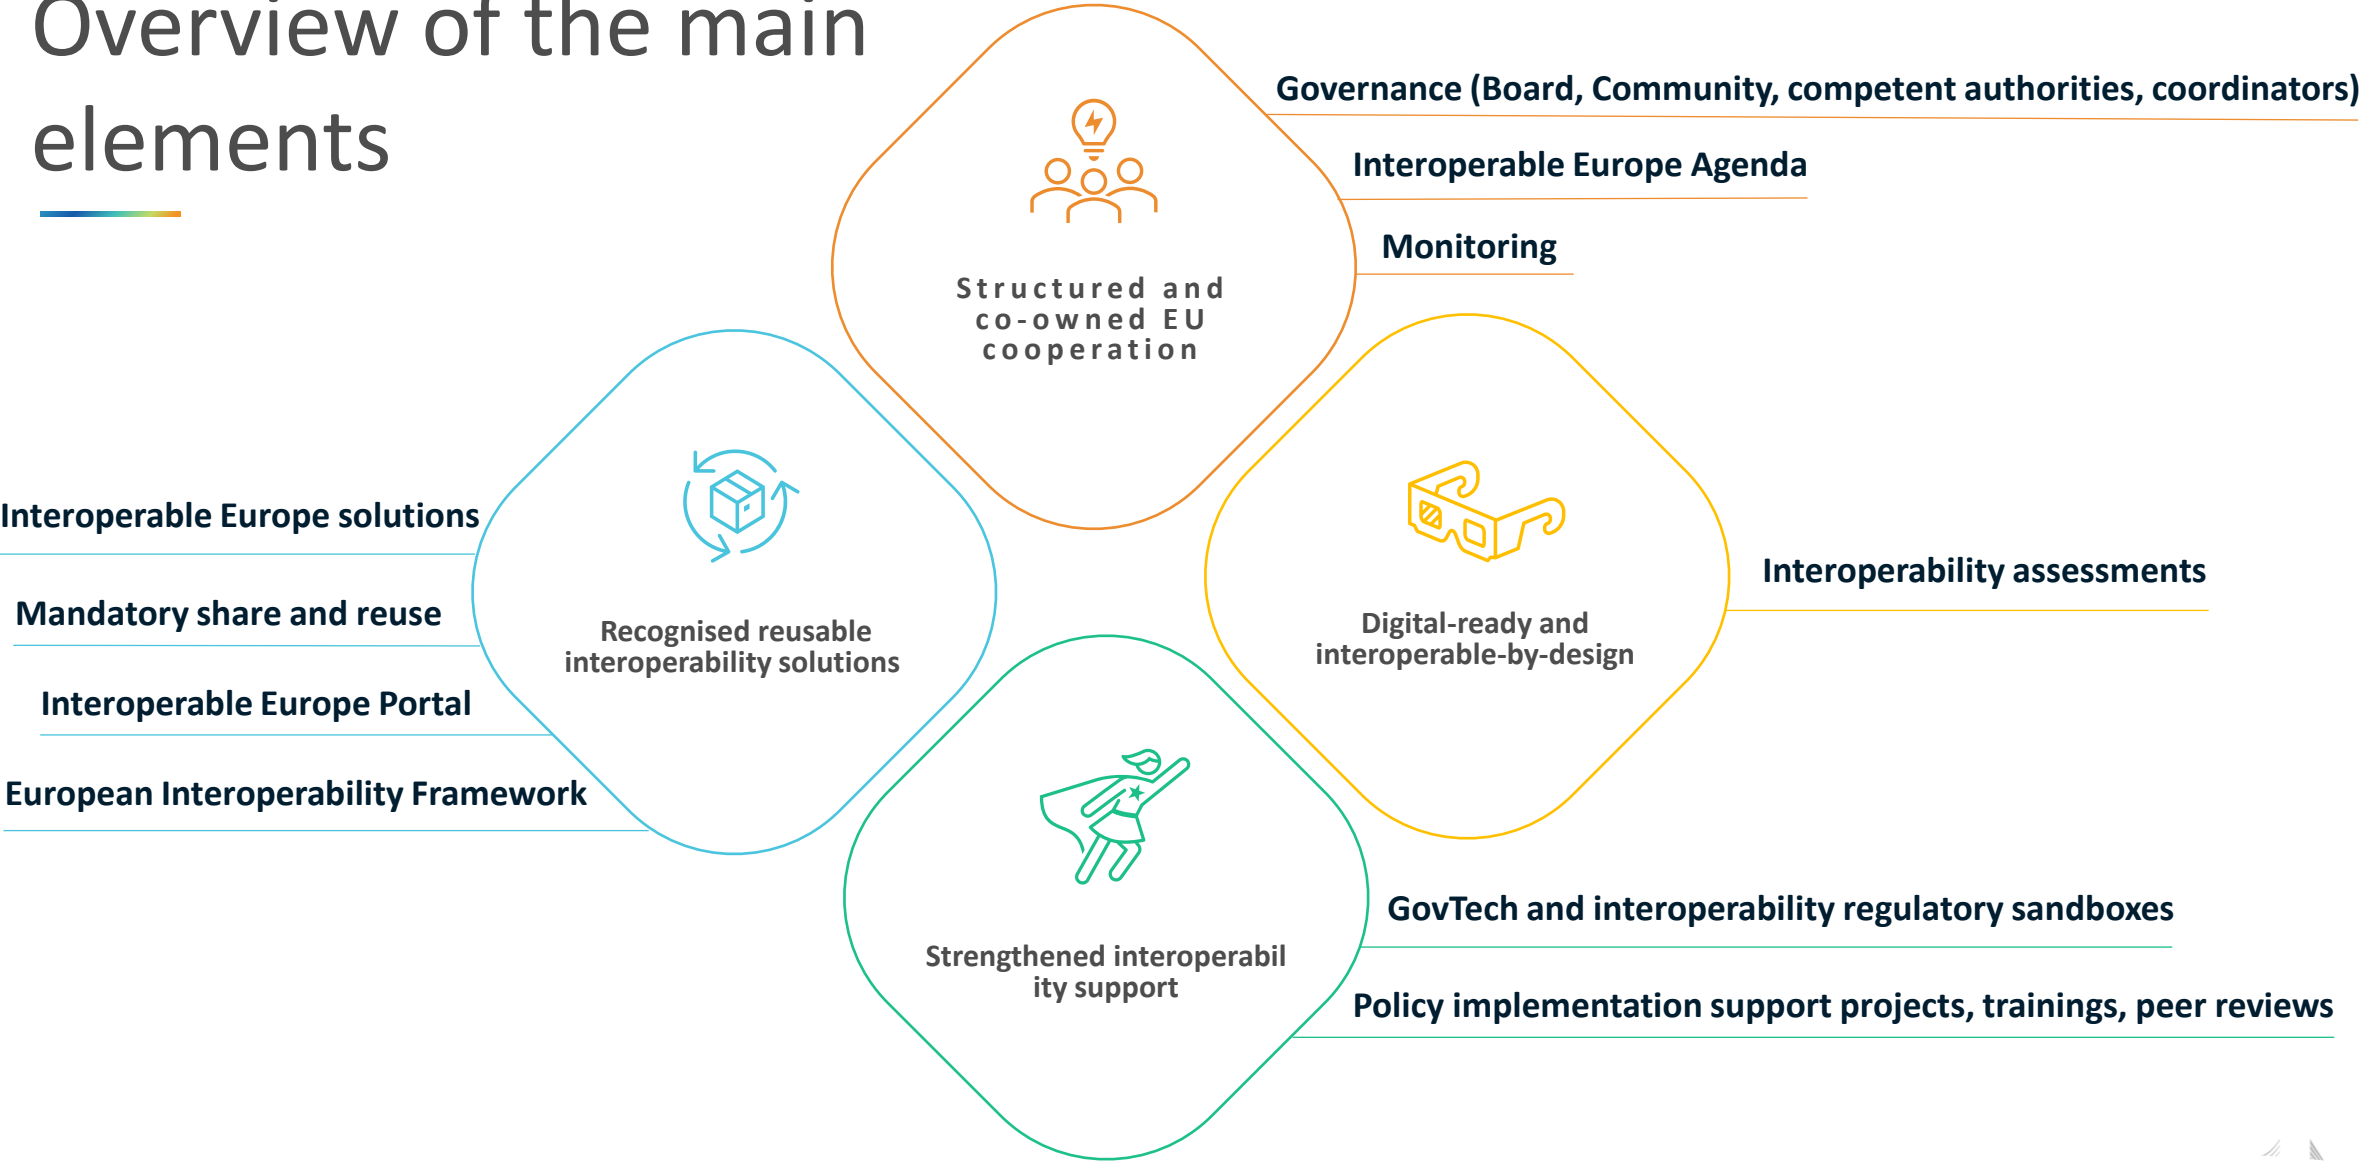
Overview of the main elements

Structured and co-owned EU cooperation

Governance (Board, Community, competent authorities, coordinators)

Interoperable Europe Agenda

Monitoring

Recognised reusable interoperability solutions

Interoperable Europe solutions

Mandatory share and reuse

Interoperable Europe Portal

European Interoperability Framework

Digital-ready and interoperable-by-design

Interoperability assessments

Strengthened interoperabil ity support

GovTech and interoperability regulatory sandboxes

Policy implementation support projects, trainings, peer reviews